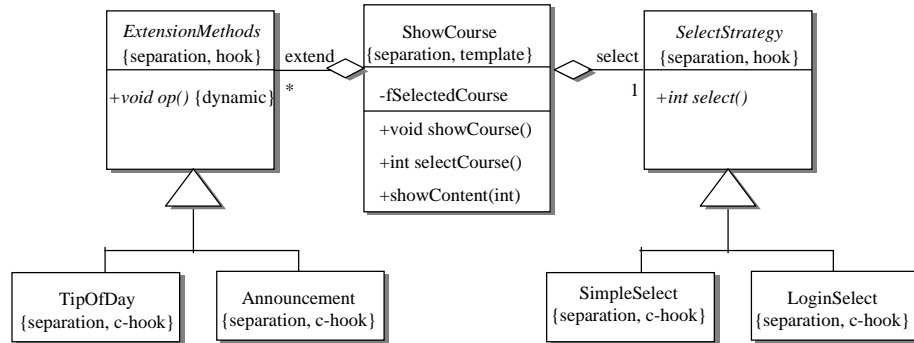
ExtensionMethods
{separation, hook}

+void op() {dynamic}

extend

*

ShowCourse
{separation, template}

-fSelectedCourse

+void showCourse()
+int selectCourse()
+showContent(int)

select

1

SelectStrategy
{separation, hook}

+int select()

TipOfDay
{separation, c-hook}

Announcement
{separation, c-hook}

SimpleSelect
{separation, c-hook}

LoginSelect
{separation, c-hook}